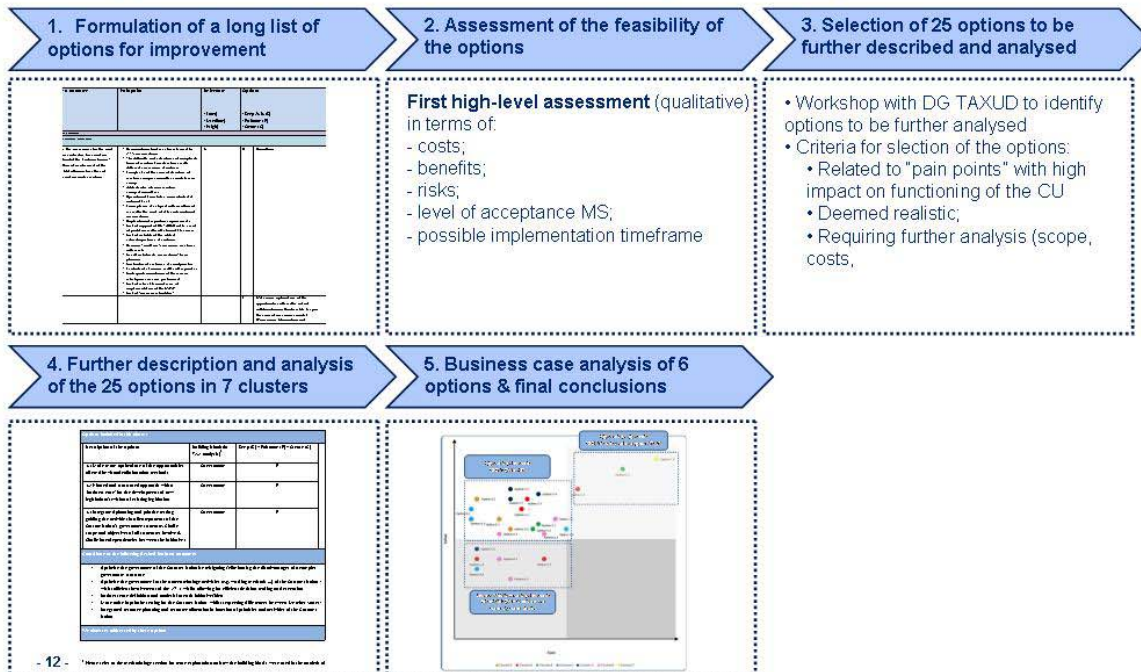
1. Formulation of a long list of options for improvement

2. Assessment of the feasibility of the options

3. Selection of 25 options to be further described and analysed

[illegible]

First high-level assessment (qualitative) in terms of:
- costs;
- benefits;
- risks;
- level of acceptance MS;
- possible implementation timeframe

• Workshop with DG TAXUD to identify options to be further analysed
• Criteria for slection of the options:
• Related to "pain points" with high impact on functioning of the CU
• Deemed realistic;
• Requiring further analysis (scope, costs,

4. Further description and analysis of the 25 options in 7 clusters

5. Business case analysis of 6 options & final conclusions

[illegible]

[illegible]

- 12 -